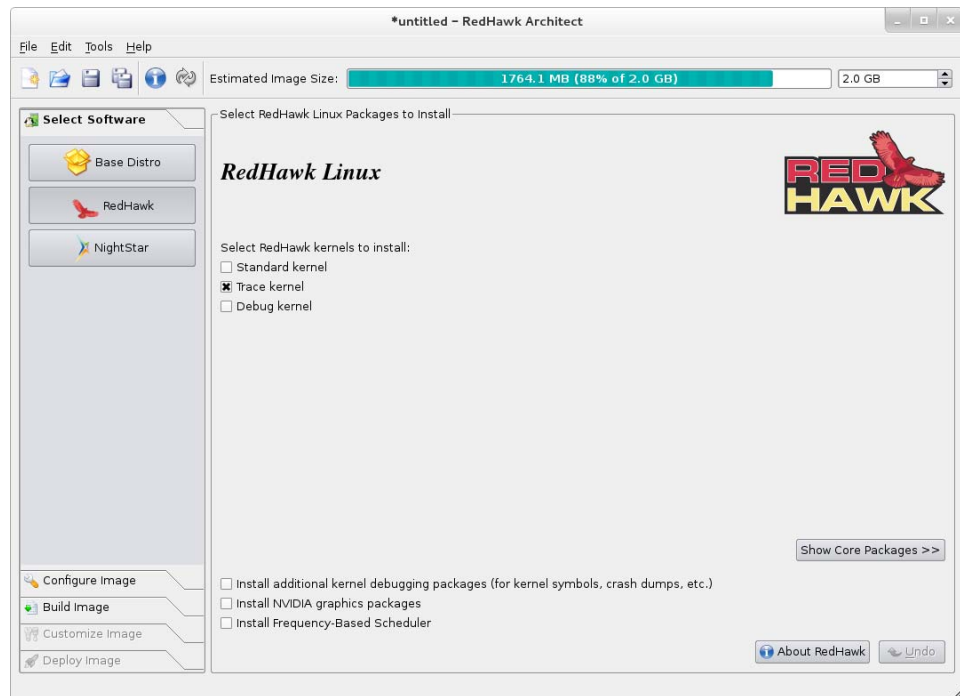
*untitled – RedHawk Architect

File Edit Tools Help

Estimated Image Size: 1764.1 MB (88% of 2.0 GB) 2.0 GB

Select Software

Base Distro

RedHawk

NightStar

Select RedHawk Linux Packages to Install

RedHawk Linux

RED HAWK

Select RedHawk kernels to install:
Standard kernel
Trace kernel
Debug kernel

Show Core Packages >>

Configure Image
Build Image
Customize Image
Deploy Image

Install additional kernel debugging packages (for kernel symbols, crash dumps, etc.)
Install NVIDIA graphics packages
Install Frequency-Based Scheduler

About RedHawk
Undo